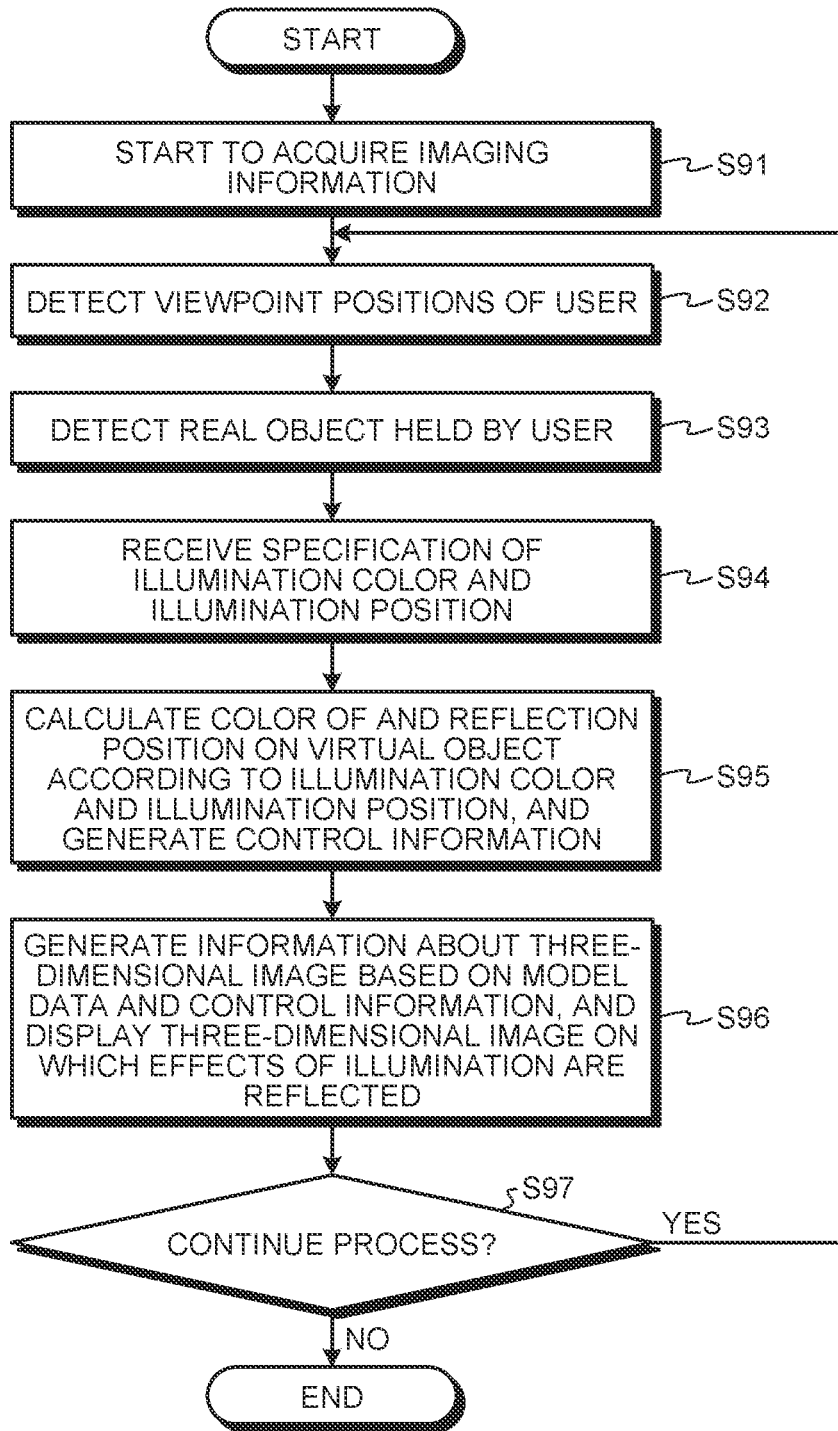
START

START TO ACQUIRE IMAGING INFORMATION

S91

DETECT VIEWPOINT POSITIONS OF USER

S92

DETECT REAL OBJECT HELD BY USER

S93

RECEIVE SPECIFICATION OF ILLUMINATION COLOR AND ILLUMINATION POSITION

S94

CALCULATE COLOR OF AND REFLECTION POSITION ON VIRTUAL OBJECT ACCORDING TO ILLUMINATION COLOR AND ILLUMINATION POSITION, AND GENERATE CONTROL INFORMATION

S95

GENERATE INFORMATION ABOUT THREE-DIMENSIONAL IMAGE BASED ON MODEL DATA AND CONTROL INFORMATION, AND DISPLAY THREE-DIMENSIONAL IMAGE ON WHICH EFFECTS OF ILLUMINATION ARE REFLECTED

S96

S97

CONTINUE PROCESS?

YES

NO

END